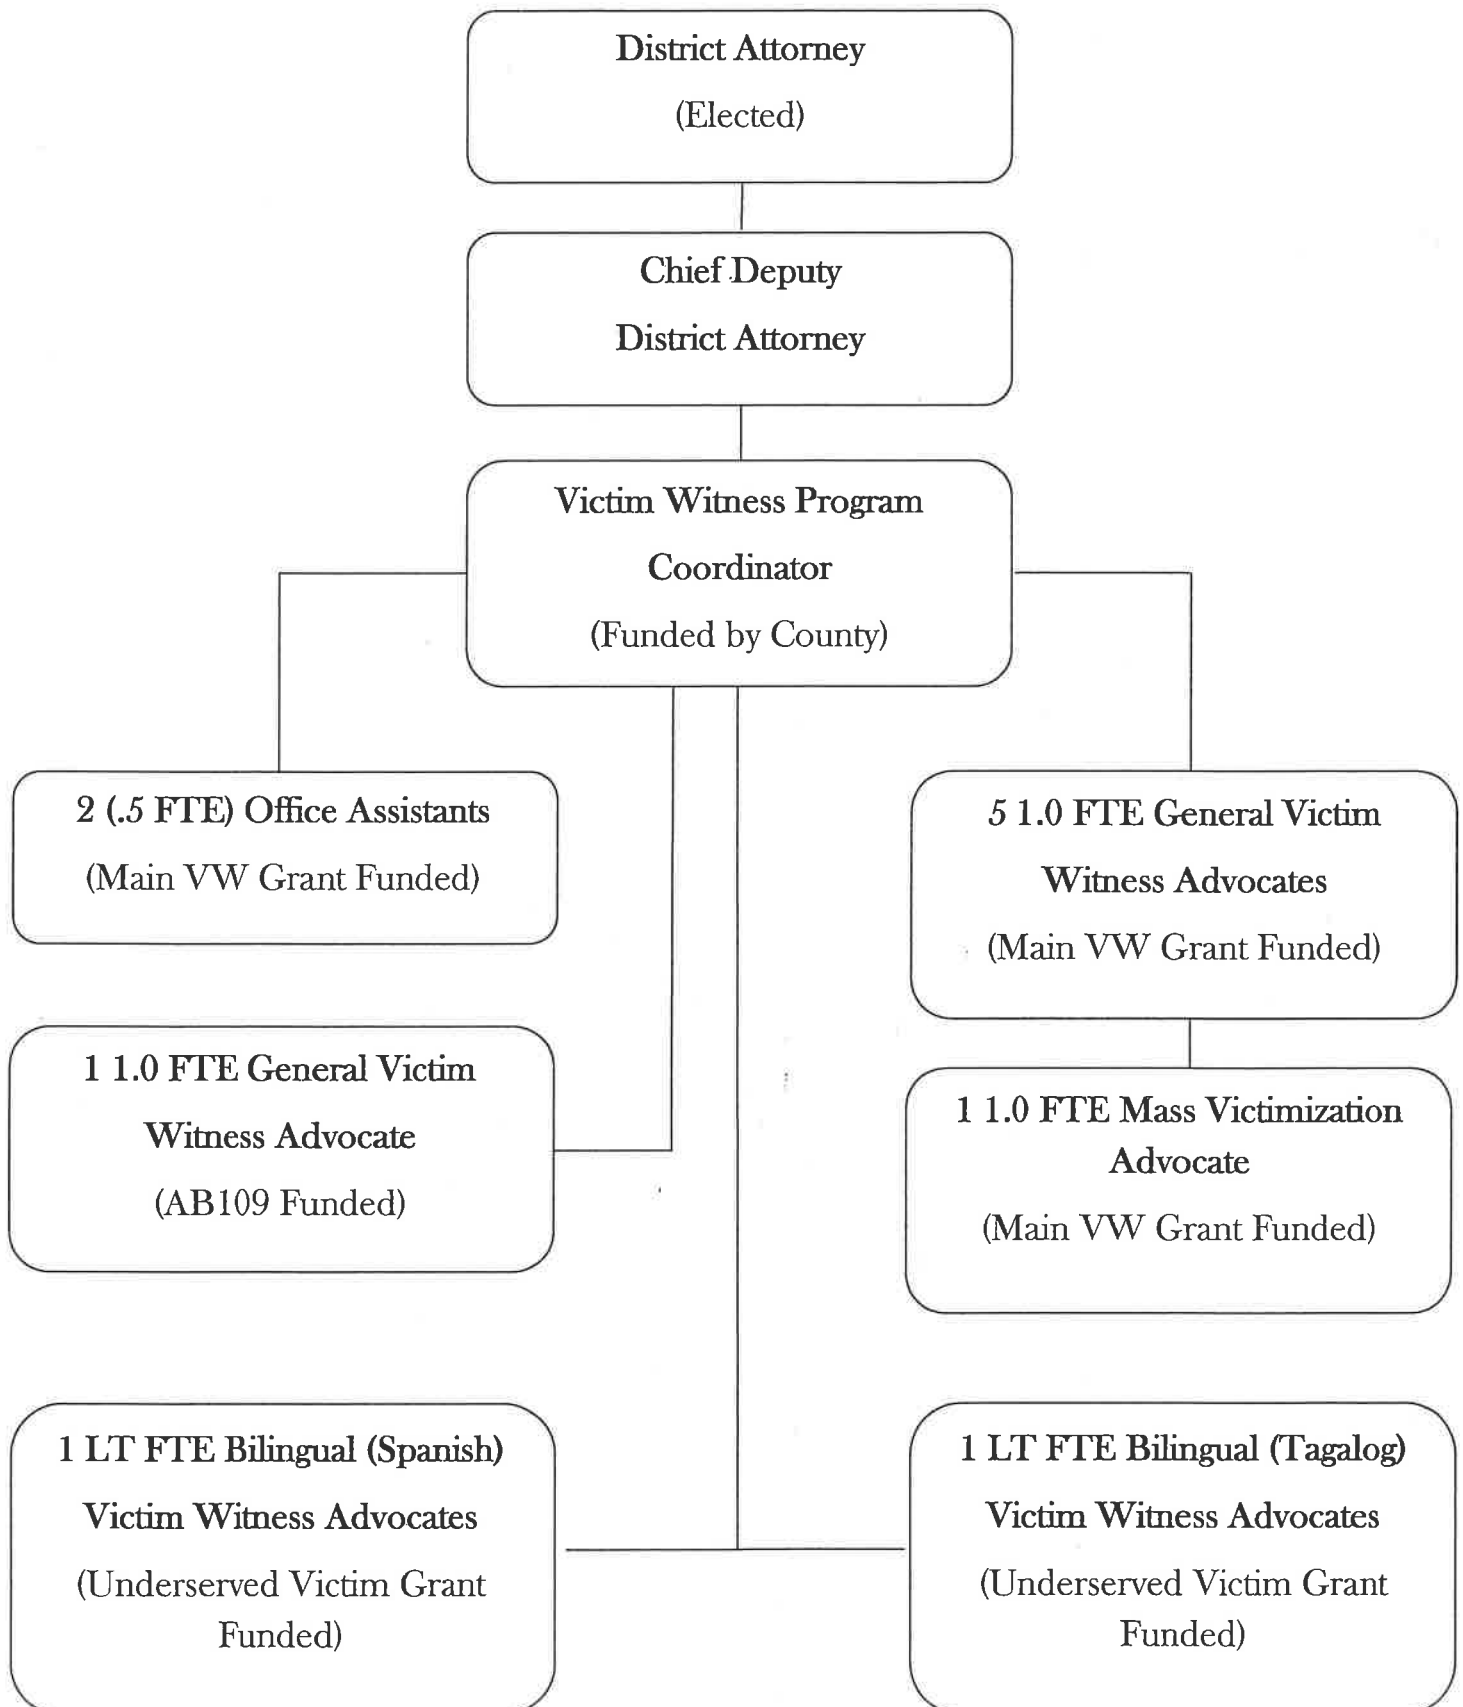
District Attorney
(Elected)

Chief Deputy
District Attorney

Victim Witness Program
Coordinator
(Funded by County)

2 (.5 FTE) Office Assistants
(Main VW Grant Funded)

5 1.0 FTE General Victim
Witness Advocates
(Main VW Grant Funded)

1 1.0 FTE General Victim
Witness Advocate
(AB109 Funded)

1 1.0 FTE Mass Victimization
Advocate
(Main VW Grant Funded)

1 LT FTE Bilingual (Spanish)
Victim Witness Advocates
(Underserved Victim Grant
Funded)

1 LT FTE Bilingual (Tagalog)
Victim Witness Advocates
(Underserved Victim Grant
Funded)